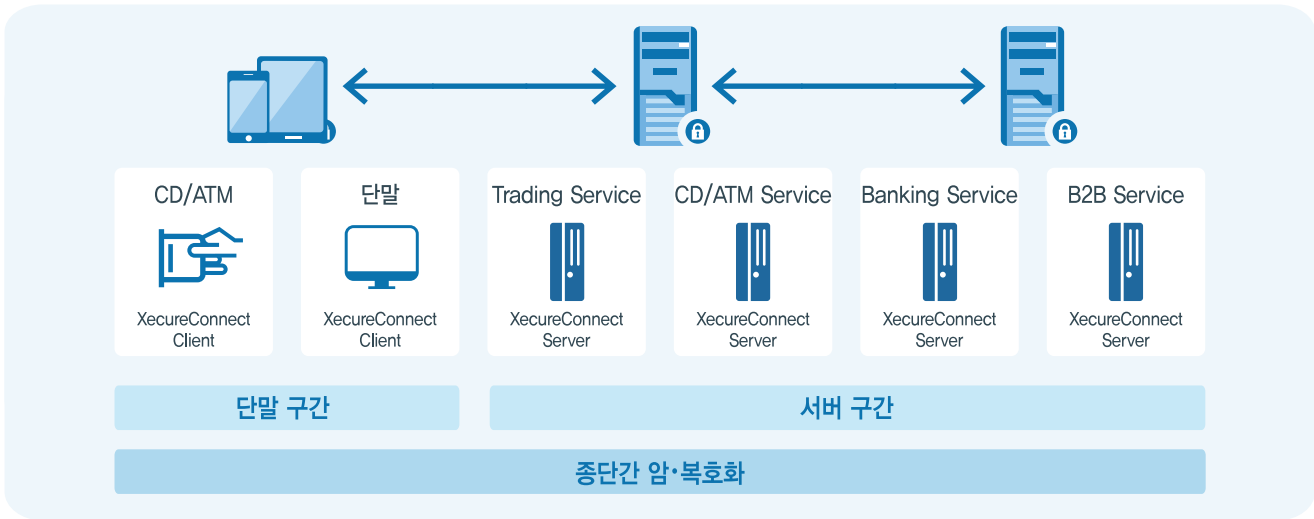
CD/ATM

XecureConnect Client

단말

XecureConnect Client

Trading Service

XecureConnect Server

CD/ATM Service

XecureConnect Server

Banking Service

XecureConnect Server

B2B Service

XecureConnect Server

단말 구간

서버 구간

종단간 암·복호화